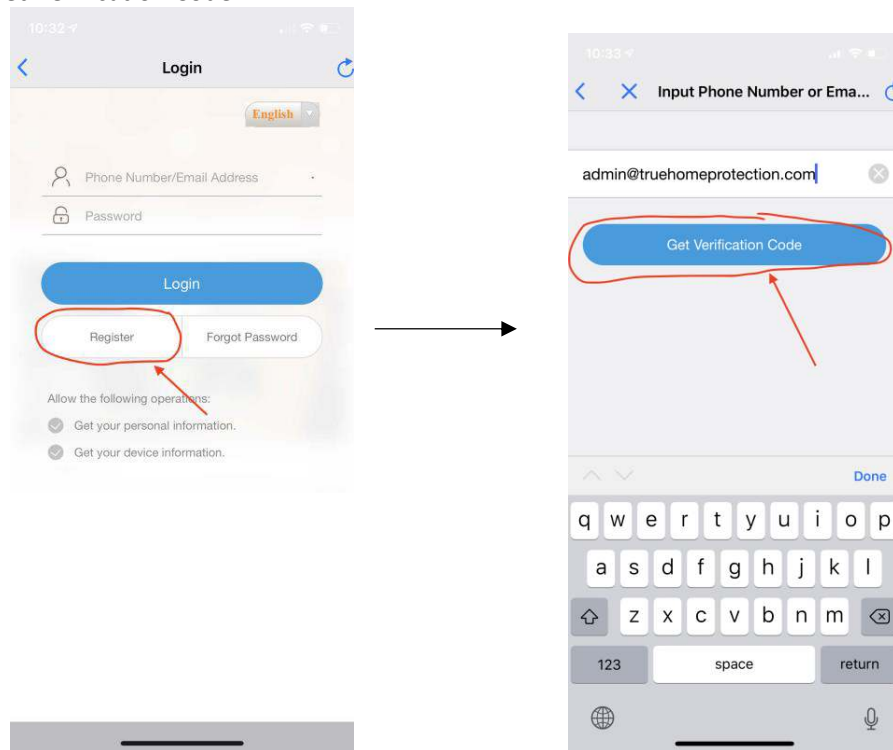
10:32

Login

English

Phone Number/Email Address

Password

Login

Register

Forgot Password

Allow the following operations:

Get your personal information.

Get your device information.

10:33

Input Phone Number or Ema...

admin@truehomeprotection.com

Get Verification Code

Done

q w e r t y u i o p

a s d f g h j k l

z x c v b n m

123

space

return